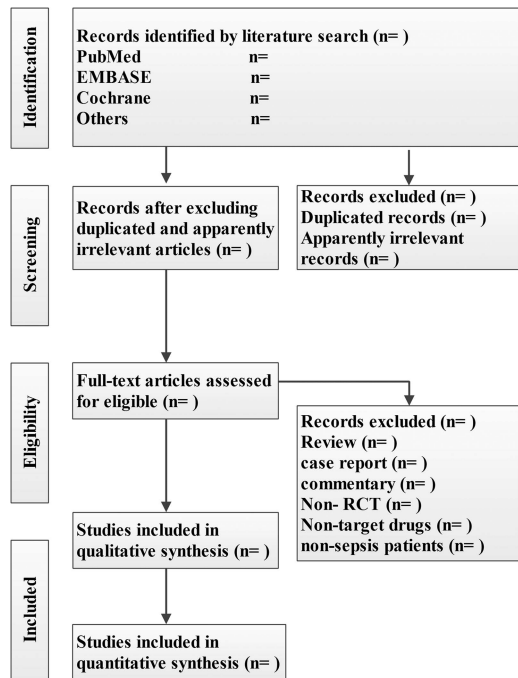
Identification

Records identified by literature search (n= )
PubMed n=
EMBASE n=
Cochrane n=
Others n=

Screening

Records after excluding duplicated and apparently irrelevant articles (n= )

Records excluded (n= )
Duplicated records (n= )
Apparently irrelevant records (n= )

Eligibility

Full-text articles assessed for eligible (n= )

Records excluded (n= )
Review (n= )
case report (n= )
commentary (n= )
Non- RCT (n= )
Non-target drugs (n= )
non-sepsis patients (n= )

Studies included in qualitative synthesis (n= )

Included

Studies included in quantitative synthesis (n= )